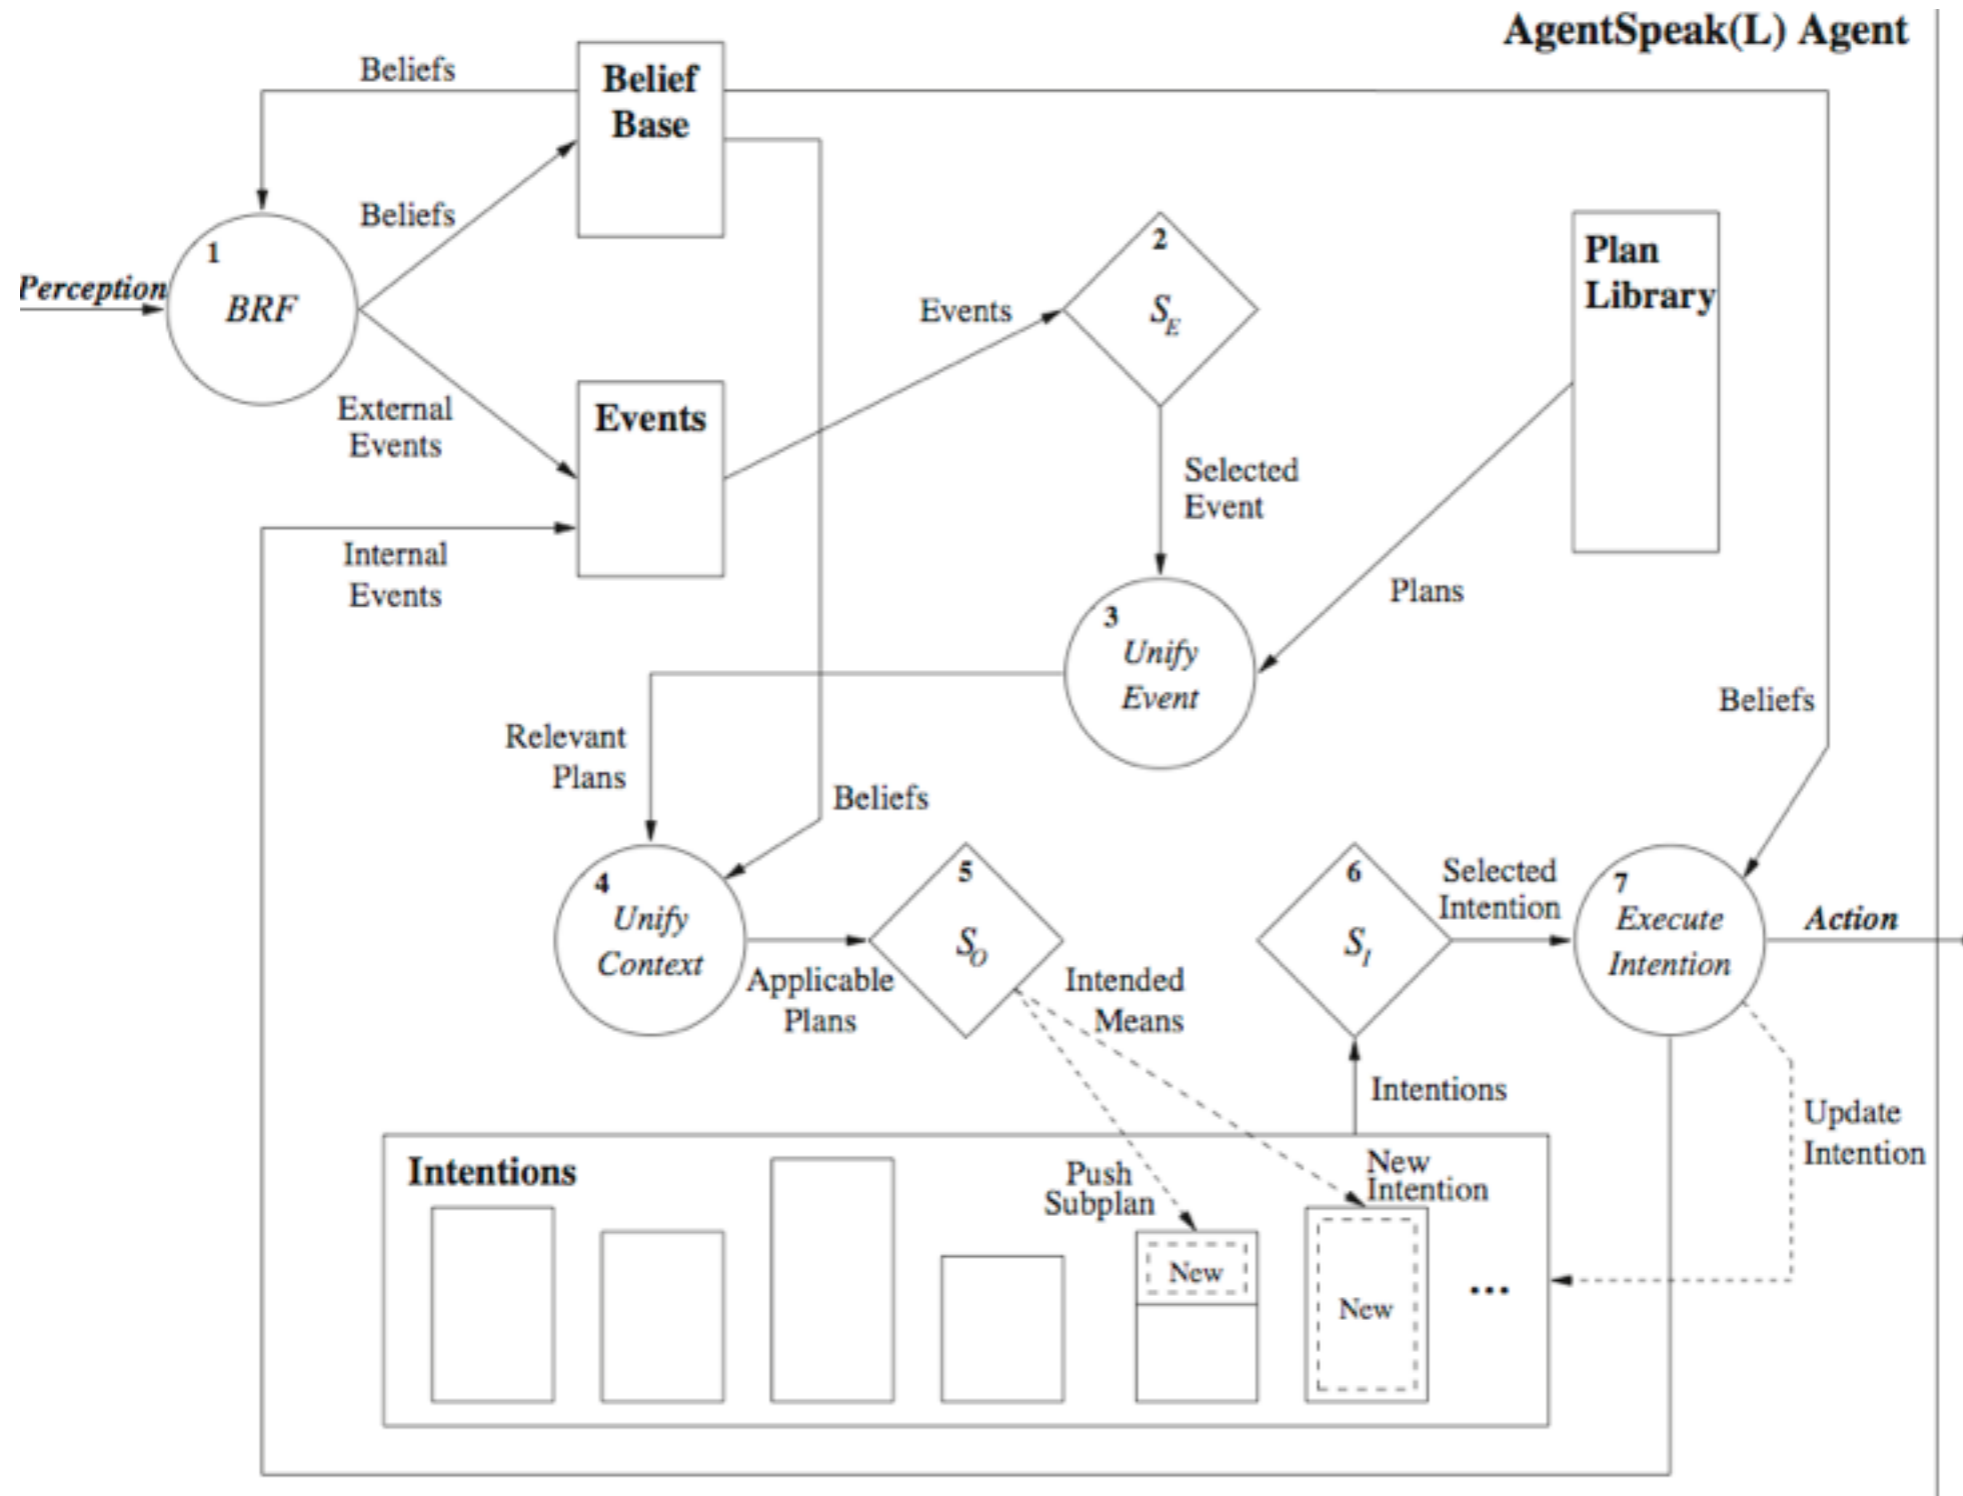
AgentSpeak(L) Agent

Beliefs

Belief Base

Beliefs

1
BRF

Perception

External Events

Events

Internal Events

Events

2
$S_E$

Plan Library

Selected Event

Plans

3
Unify Event

Relevant Plans

Beliefs

Beliefs

4
Unify Context

Applicable Plans

5
$S_O$

Intended Means

6
$S_I$

Selected Intention

7
Execute Intention

Action

Intentions

Update Intention

Intentions

Push Subplan

New

New Intention

New

...